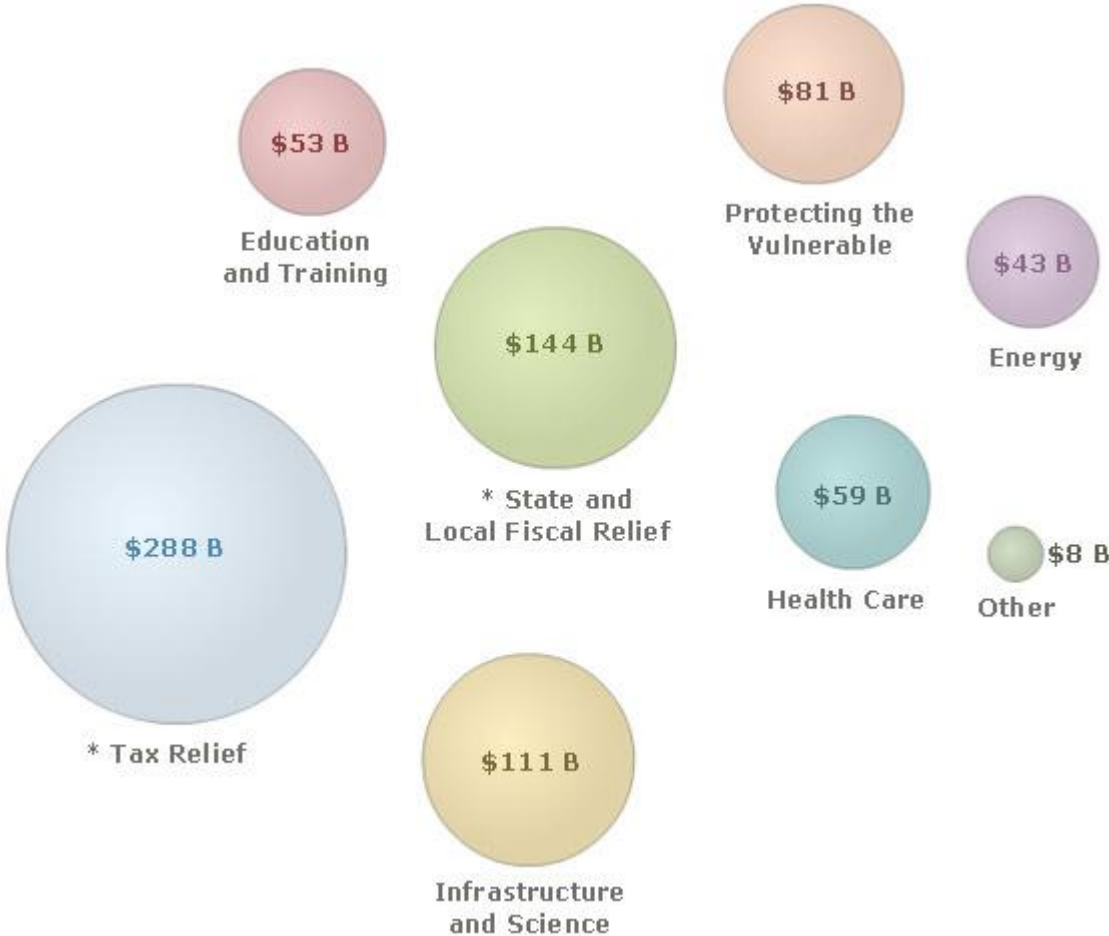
$81 B

Protecting the Vulnerable

$53 B

Education and Training

$43 B

Energy

$144 B

* State and Local Fiscal Relief

$288 B

* Tax Relief

$59 B

Health Care

$8 B

Other

$111 B

Infrastructure and Science